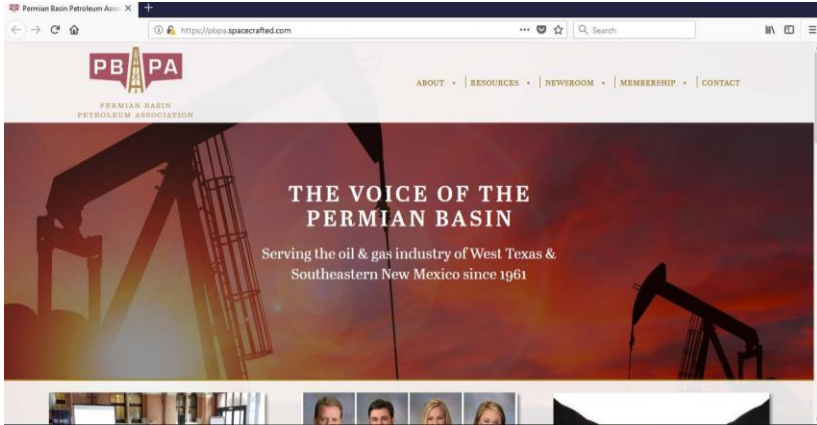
Permian Basin Petroleum Asso

https://pbpa.spacecrafted.com

Search

PBPA

PERMIAN BASIN PETROLEUM ASSOCIATION

ABOUT | RESOURCES | NEWSROOM | MEMBERSHIP | CONTACT

THE VOICE OF THE PERMIAN BASIN

Serving the oil & gas industry of West Texas & Southeastern New Mexico since 1961